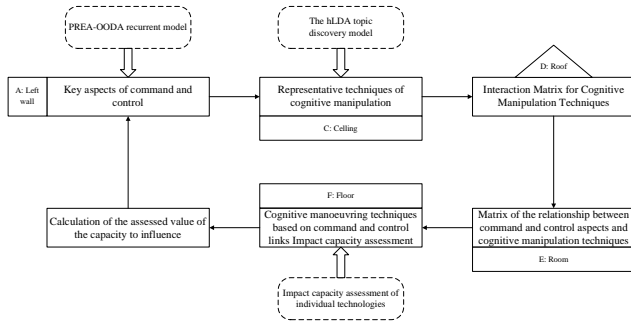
PREA-OODA recurrent model

The hLDA topic discovery model

A: Left wall

Key aspects of command and control

Representative techniques of cognitive manipulation

C: Celling

D: Roof

Interaction Matrix for Cognitive Manipulation Techniques

F: Floor

Cognitive manoeuvring techniques based on command and control links Impact capacity assessment

Calculation of the assessed value of the capacity to influence

Matrix of the relationship between command and control aspects and cognitive manipulation techniques

E: Room

Impact capacity assessment of individual technologies